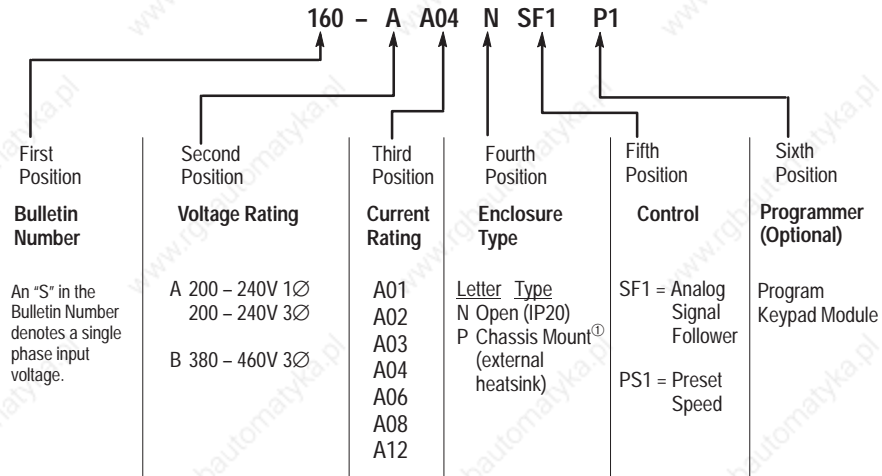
160 – A A04 N SF1 P1

First Position
Bulletin Number
An "S" in the Bulletin Number denotes a single phase input voltage.

Second Position
Voltage Rating
A 200 – 240V 1∅
200 – 240V 3∅
B 380 – 460V 3∅

Third Position
Current Rating
A01
A02
A03
A04
A06
A08
A12

Fourth Position
Enclosure Type
Letter Type
N Open (IP20)
P Chassis Mount① (external heatsink)

Fifth Position
Control
SF1 = Analog Signal Follower
PS1 = Preset Speed

Sixth Position
Programmer (Optional)
Program Keypad Module